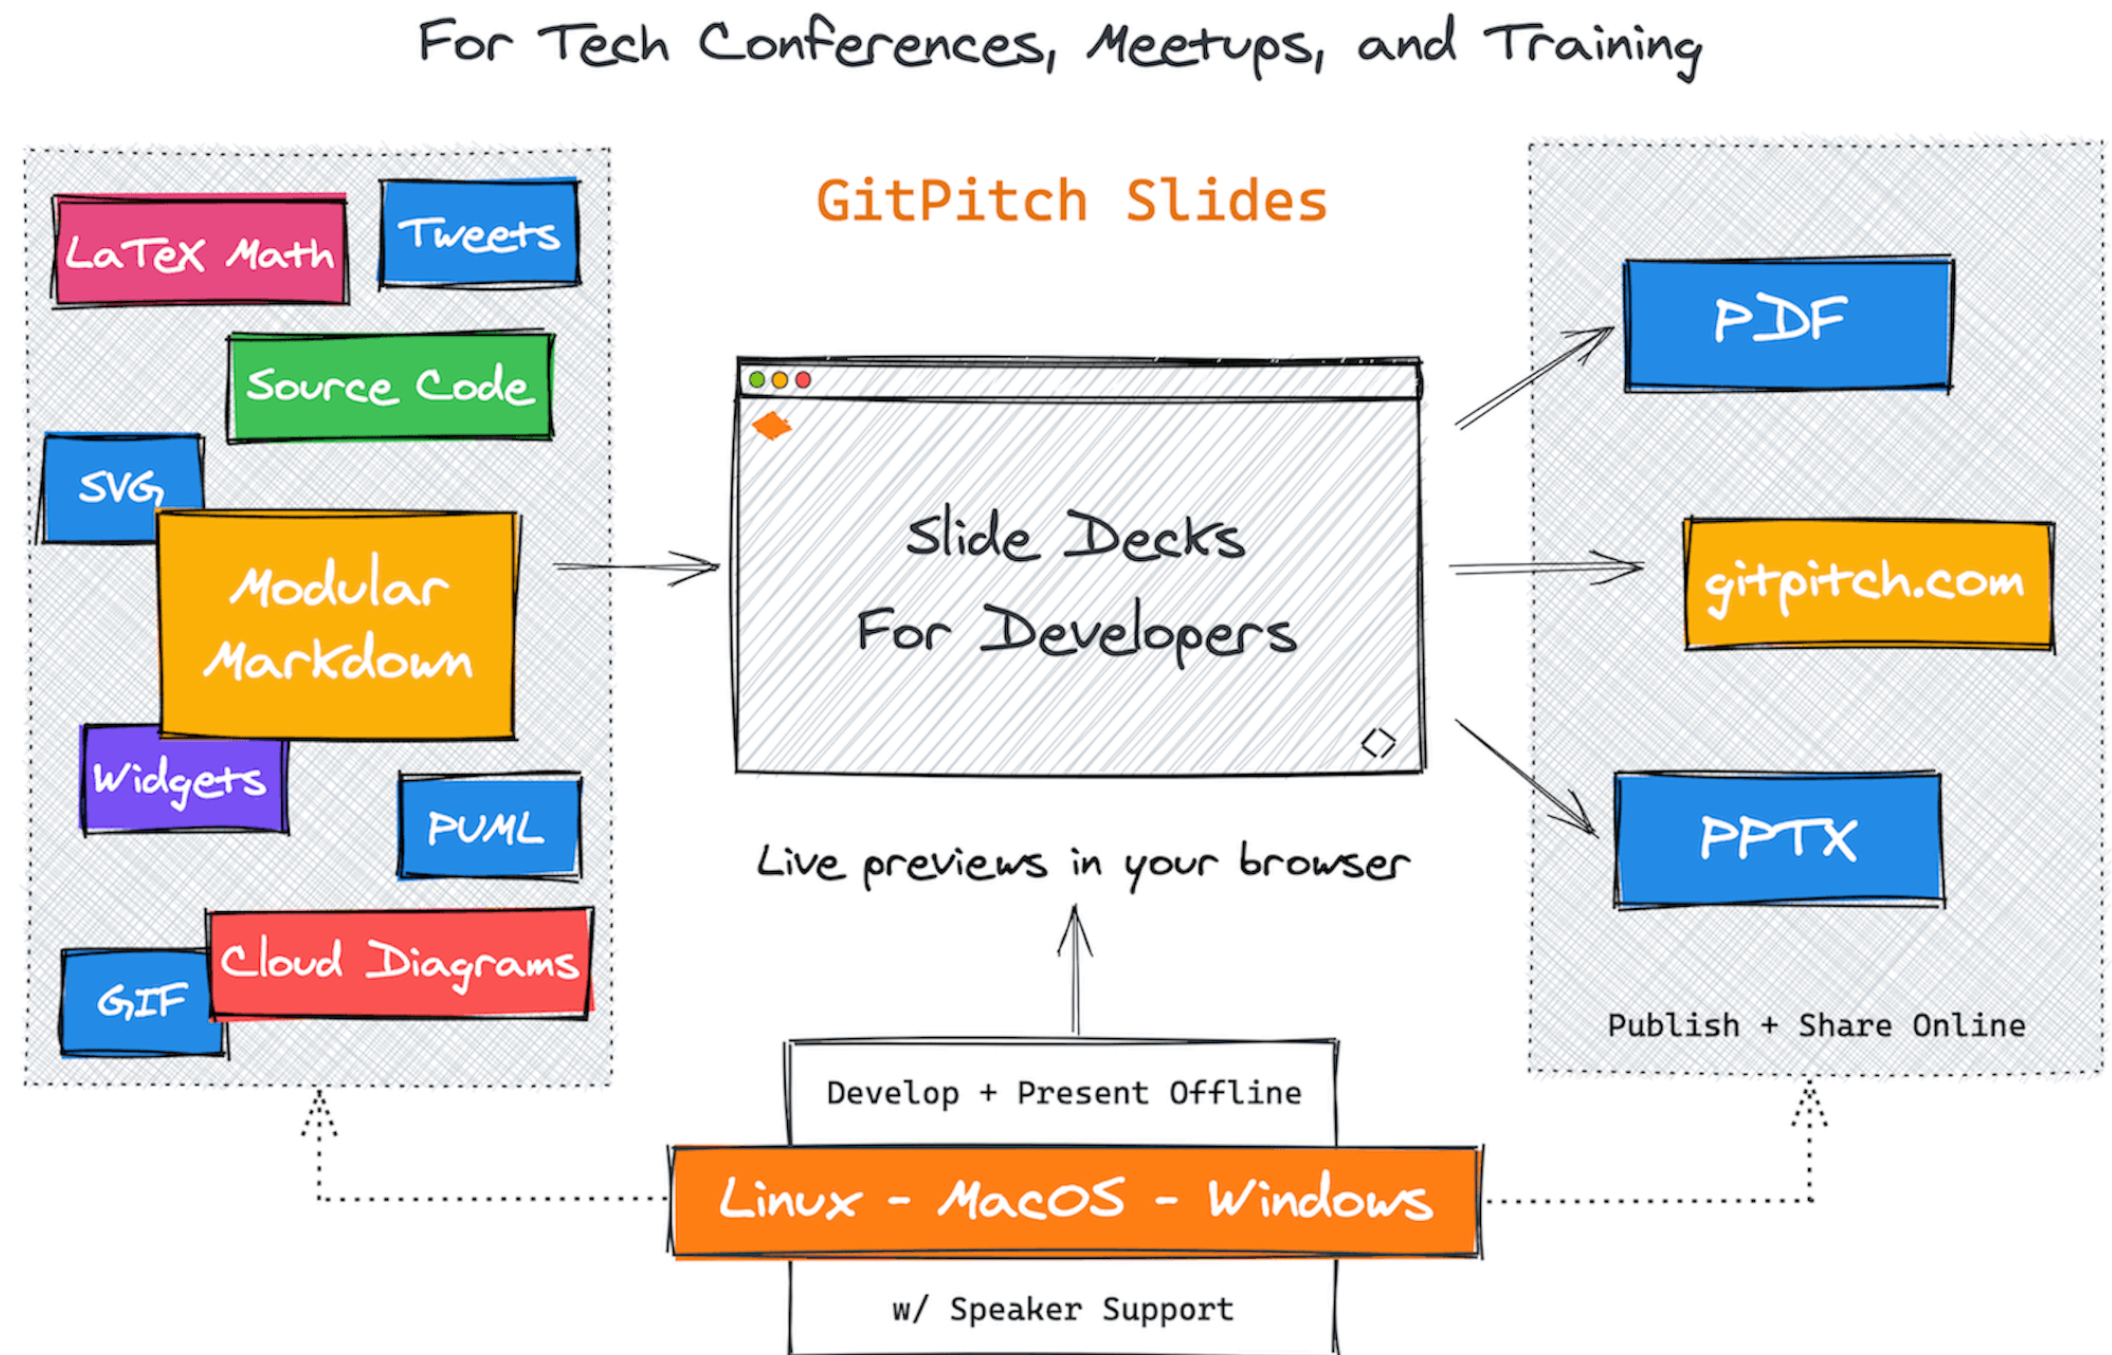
For Tech Conferences, Meetups, and Training

LaTex Math

Tweets

Source Code

SVG

Modular Markdown

Widgets

PUML

GIF

Cloud Diagrams

GitPitch Slides

Slide Decks For Developers

Live previews in your browser

PDF

gitpitch.com

PPTX

Publish + Share Online

Develop + Present Offline

Linux - MacOS - Windows

w/ Speaker Support